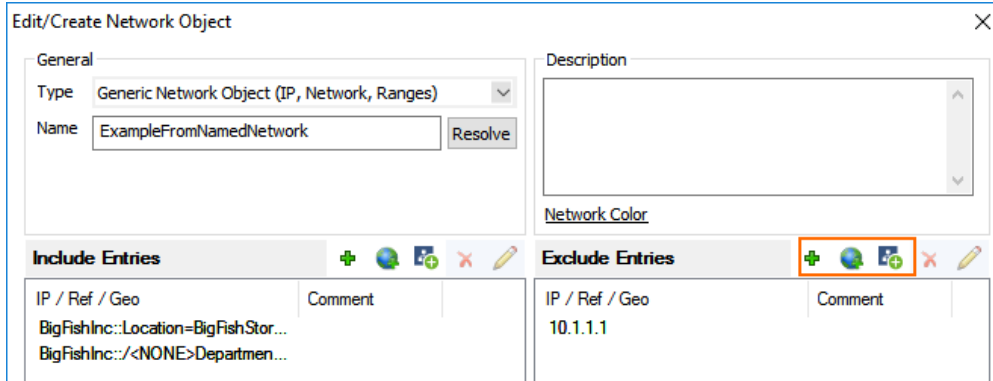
Edit/Create Network Object

General

Type Generic Network Object (IP, Network, Ranges)

Name ExampleFromNamedNetwork Resolve

Description

Network Color

Include Entries

| IP / Ref / Geo | Comment |
|---|---|
| BigFishInc::Location=BigFishStor... | |
| BigFishInc::/<NONE>Departmen... | |

Exclude Entries

| IP / Ref / Geo | Comment |
|---|---|
| 10.1.1.1 | |